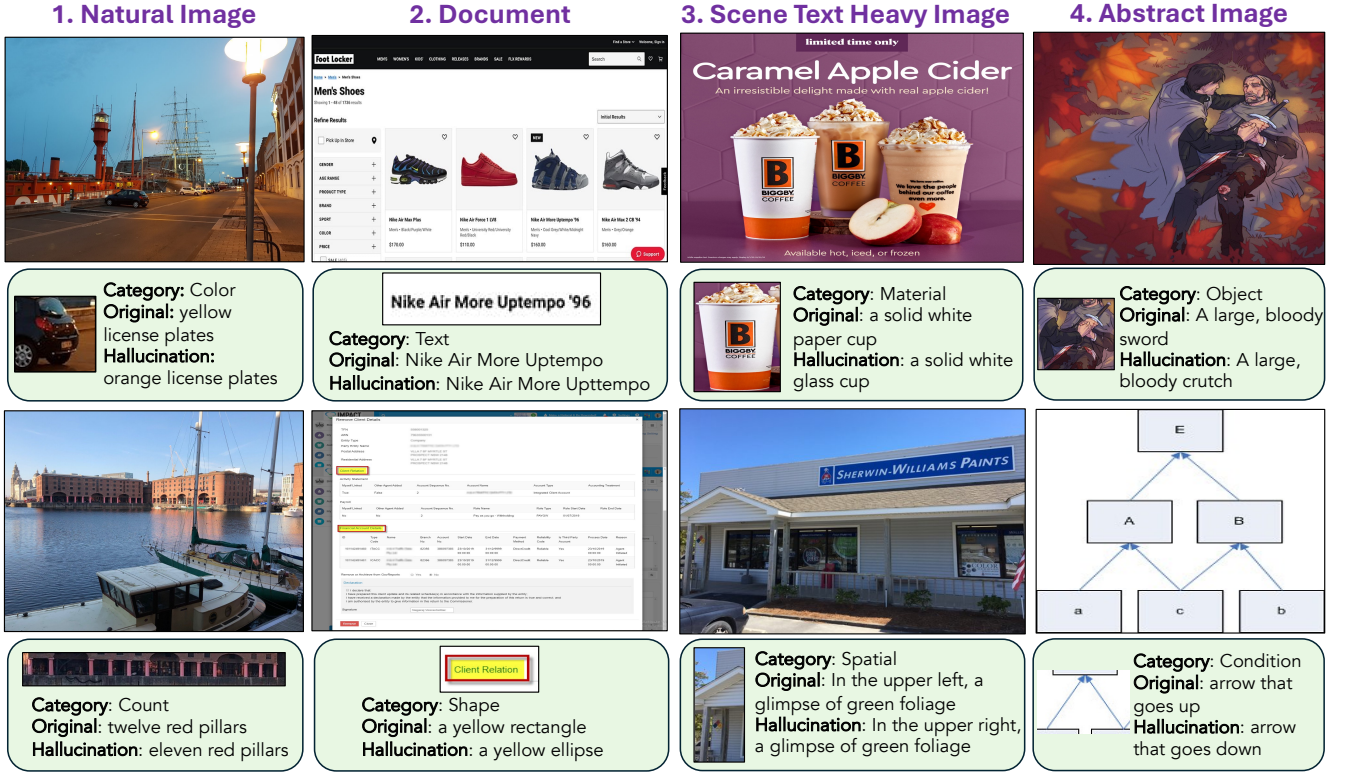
1. Natural Image

2. Document

3. Scene Text Heavy Image

4. Abstract Image

Foot Locker MEN WOMEN'S KIDS' CLOTHING RELEASES BRANDS SALE FLX REWARDS

Men's Shoes

Refine Results

Pick Up In Store

GENDER

AGE RANGE

PRODUCT TYPE

BRAND

SPORT

COLOR

PRICE

Initial Results

NEW

Nike Air Max Plus

Nike Air Force 1 Low

Nike Air More Uptempo '96

Nike Air Max 2 CB '94

$170.00

$110.00

$160.00

$160.00

Support

limited time only

Caramel Apple Cider

An irresistible delight made with real apple cider!

BIGGBY COFFEE

BIGGBY COFFEE

We love the people behind our coffee even more.

Available hot, iced, or frozen

Category: Color
Original: yellow license plates
Hallucination: orange license plates

Nike Air More Uptempo '96

Category: Text
Original: Nike Air More Uptempo
Hallucination: Nike Air More Upttempo

BIGGBY COFFEE

Category: Material
Original: a solid white paper cup
Hallucination: a solid white glass cup

Category: Object
Original: A large, bloody sword
Hallucination: A large, bloody crutch

Remove Client Details

Client Relation

SHERWIN-WILLIAMS PAINTS

E

A

B

a

c

b

Category: Count
Original: twelve red pillars
Hallucination: eleven red pillars

Client Relation

Category: Shape
Original: a yellow rectangle
Hallucination: a yellow ellipse

Category: Spatial
Original: In the upper left, a glimpse of green foliage
Hallucination: In the upper right, a glimpse of green foliage

Category: Condition
Original: arrow that goes up
Hallucination: arrow that goes down